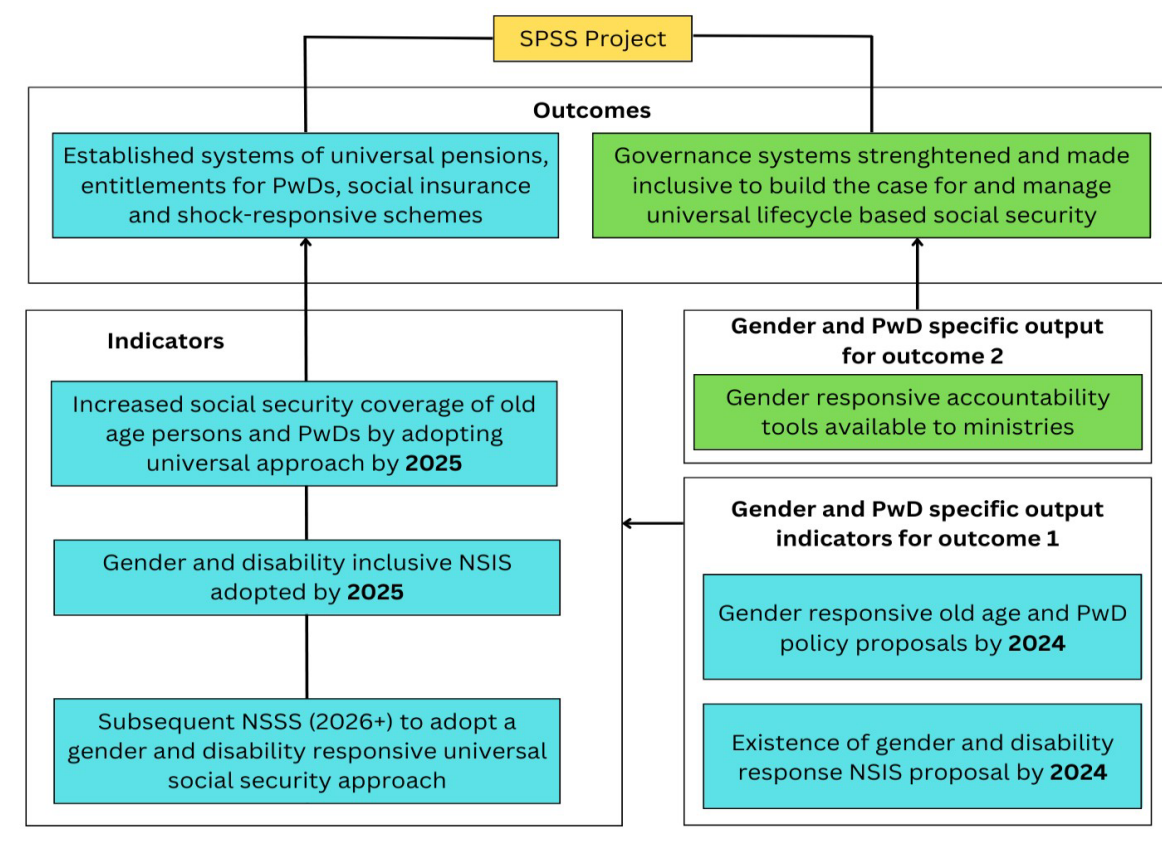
SPSS Project

Outcomes

Established systems of universal pensions, entitlements for PwDs, social insurance and shock-responsive schemes

Governance systems strenghtened and made inclusive to build the case for and manage universal lifecycle based social security

Indicators

Increased social security coverage of old age persons and PwDs by adopting universal approach by **2025**

Gender and disability inclusive NSIS adopted by **2025**

Subsequent NSSS (2026+) to adopt a gender and disability responsive universal social security approach

Gender and PwD specific output for outcome 2

Gender responsive accountability tools available to ministries

Gender and PwD specific output indicators for outcome 1

Gender responsive old age and PwD policy proposals by **2024**

Existence of gender and disability response NSIS proposal by **2024**